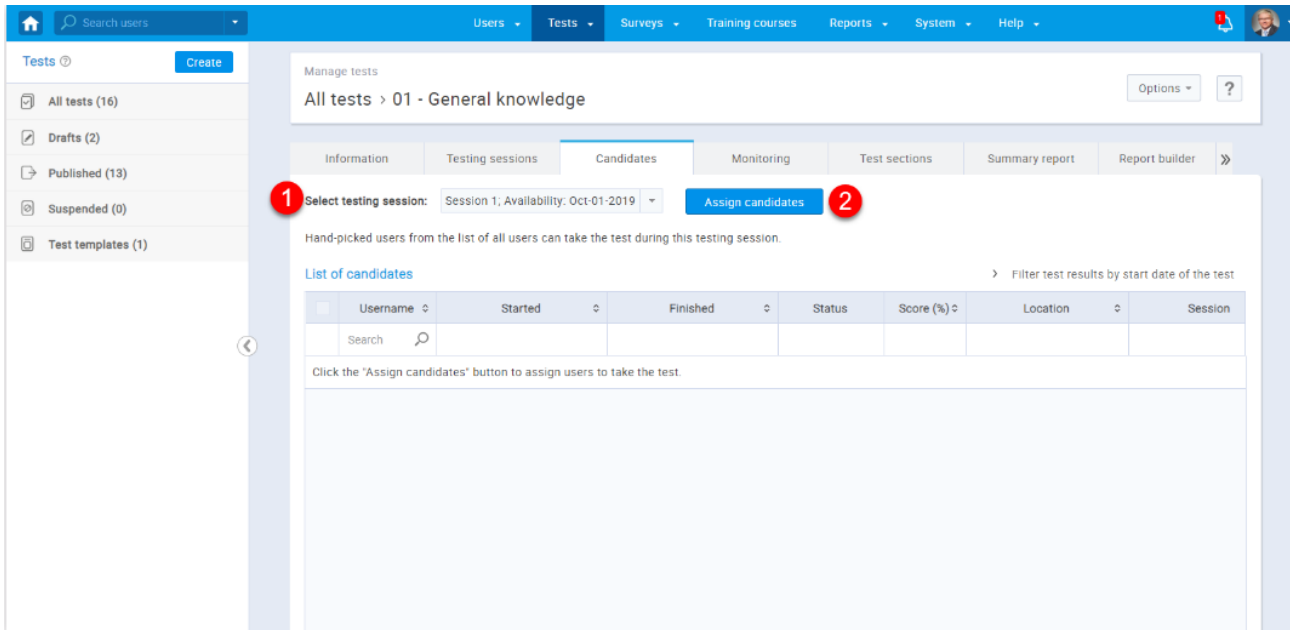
Search users

Users Tests Surveys Training courses Reports System Help

1

Tests ⓘ Create

All tests (16)

Drafts (2)

Published (13)

Suspended (0)

Test templates (1)

Manage tests

All tests › 01 - General knowledge

Options ?

Information | Testing sessions | Candidates | Monitoring | Test sections | Summary report | Report builder | »

1 Select testing session: Session 1; Availability: Oct-01-2019 Assign candidates 2

Hand-picked users from the list of all users can take the test during this testing session.

List of candidates

› Filter test results by start date of the test

| | Username | Started | Finished | Status | Score (%) | Location | Session |
|---|---|---|---|---|---|---|---|
| | Search | | | | | | |

Click the "Assign candidates" button to assign users to take the test.